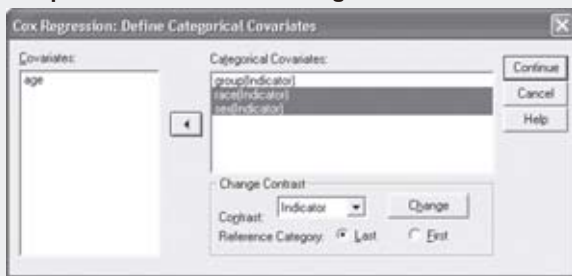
Cox Regression: Define Categorical Covariates

Covariates:
age

Categorical Covariates:
group(Indicator)
race(Indicator)
sex(Indicator)

Continue
Cancel
Help

Change Contrast
Contrast: Indicator
Change
Reference Category: Last First